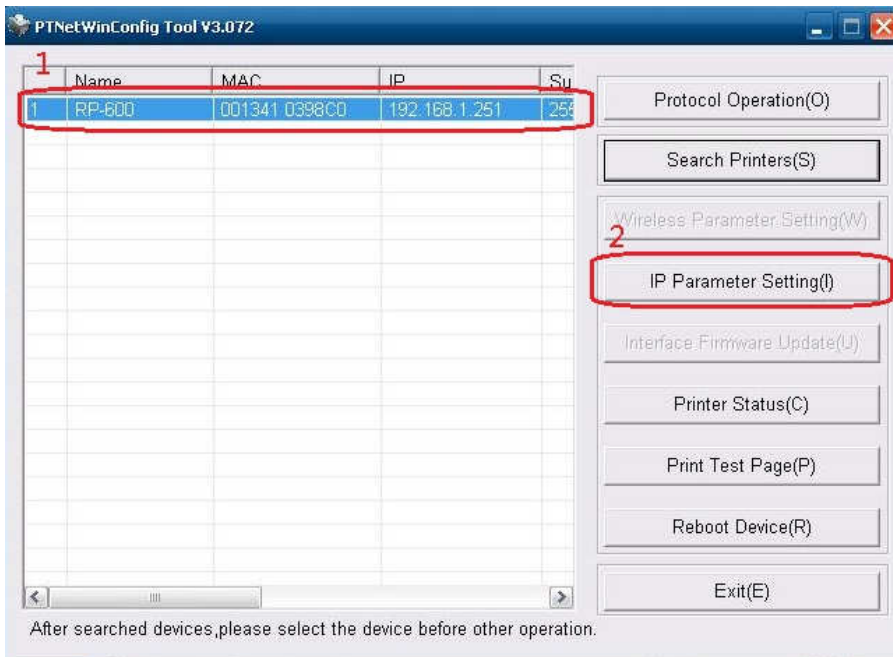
PTNetWinConfig Tool V3.072

1

| | Name | MAC | IP | Su |
|---|---|---|---|---|
| 1 | RP-600 | 001341 0398C0 | 192.168.1.251 | 255 |

Protocol Operation(O)

Search Printers(S)

Wireless Parameter Setting(W)

2

IP Parameter Setting(I)

Interface Firmware Update(U)

Printer Status(C)

Print Test Page(P)

Reboot Device(R)

Exit(E)

After searched devices,please select the device before other operation.